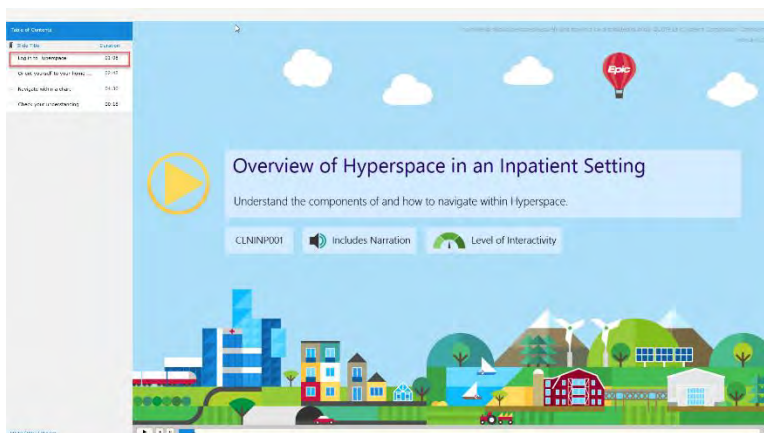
Table of Contents

Slide Title | Duration

Log in to Hyperspace 03:05

Orient yourself to your home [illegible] 03:47

Navigate within a chart 04:30

Check your understanding 00:13

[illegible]

Epic

Overview of Hyperspace in an Inpatient Setting

Understand the components of and how to navigate within Hyperspace.

CLNINP001

Includes Narration

Level of Interactivity